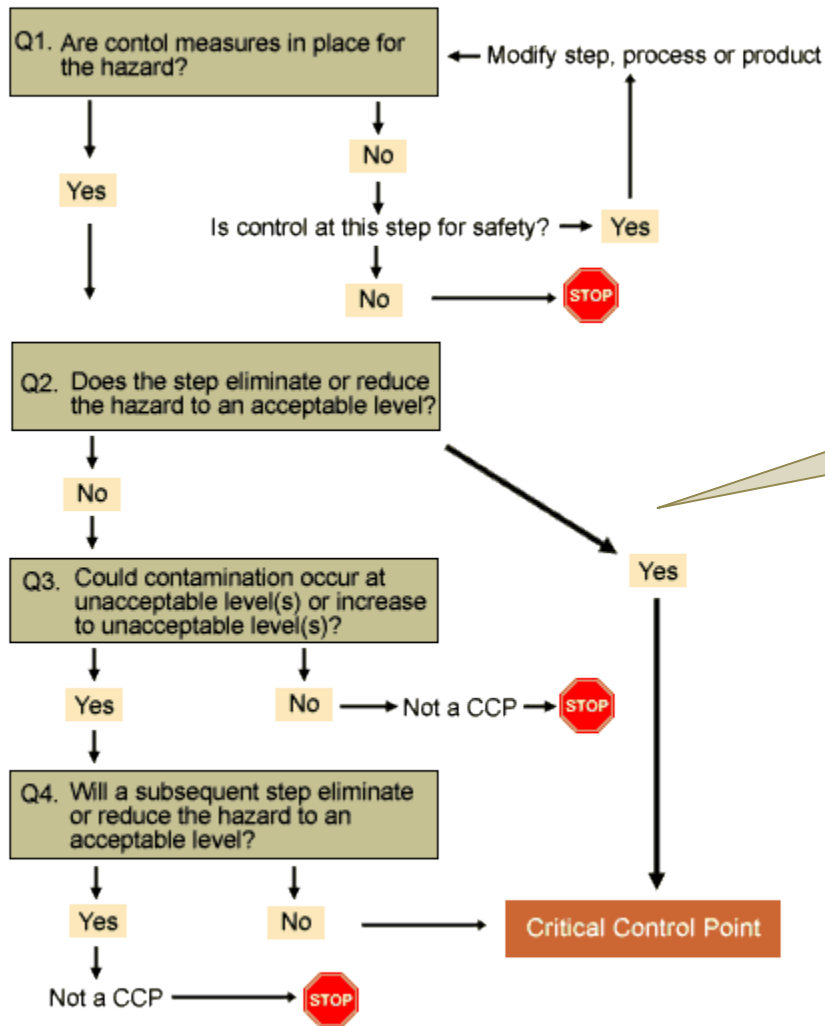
Q1. Are contol measures in place for the hazard?

Modify step, process or product

No

Yes

Is control at this step for safety?

Yes

No

STOP

Q2. Does the step eliminate or reduce the hazard to an acceptable level?

No

Yes

Q3. Could contamination occur at unacceptable level(s) or increase to unacceptable level(s)?

Yes

No

Not a CCP

STOP

Q4. Will a subsequent step eliminate or reduce the hazard to an acceptable level?

Yes

No

Critical Control Point

Not a CCP

STOP